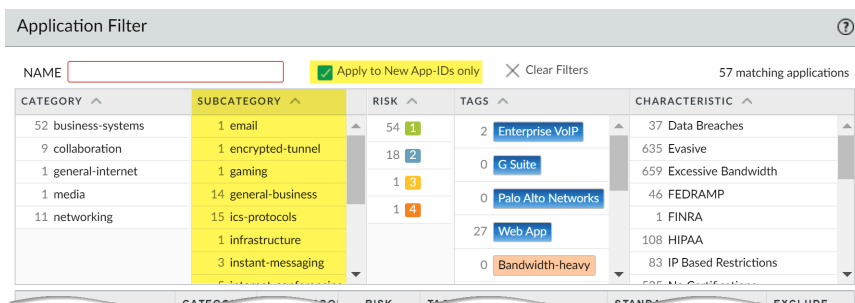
Application Filter

NAME

Apply to New App-IDs only

Clear Filters

57 matching applications

| CATEGORY | SUBCATEGORY | RISK | TAGS | CHARACTERISTIC |
|---|---|---|---|---|
| 52 business-systems | 1 email | 54 1 | 2 Enterprise VoIP | 37 Data Breaches |
| 9 collaboration | 1 encrypted-tunnel | 18 2 | 0 G Suite | 635 Evasive |
| 1 general-internet | 1 gaming | 1 3 | 0 Palo Alto Networks | 659 Excessive Bandwidth |
| 1 media | 14 general-business | 1 4 | 27 Web App | 46 FEDRAMP |
| 11 networking | 15 ics-protocols | | 0 Bandwidth-heavy | 1 FINRA |
| | 1 infrastructure | | | 108 HIPAA |
| | 3 instant-messaging | | | 83 IP Based Restrictions |
| | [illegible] | | | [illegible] |

CATEGO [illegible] RISK TA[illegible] STAND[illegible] EXCLUDE